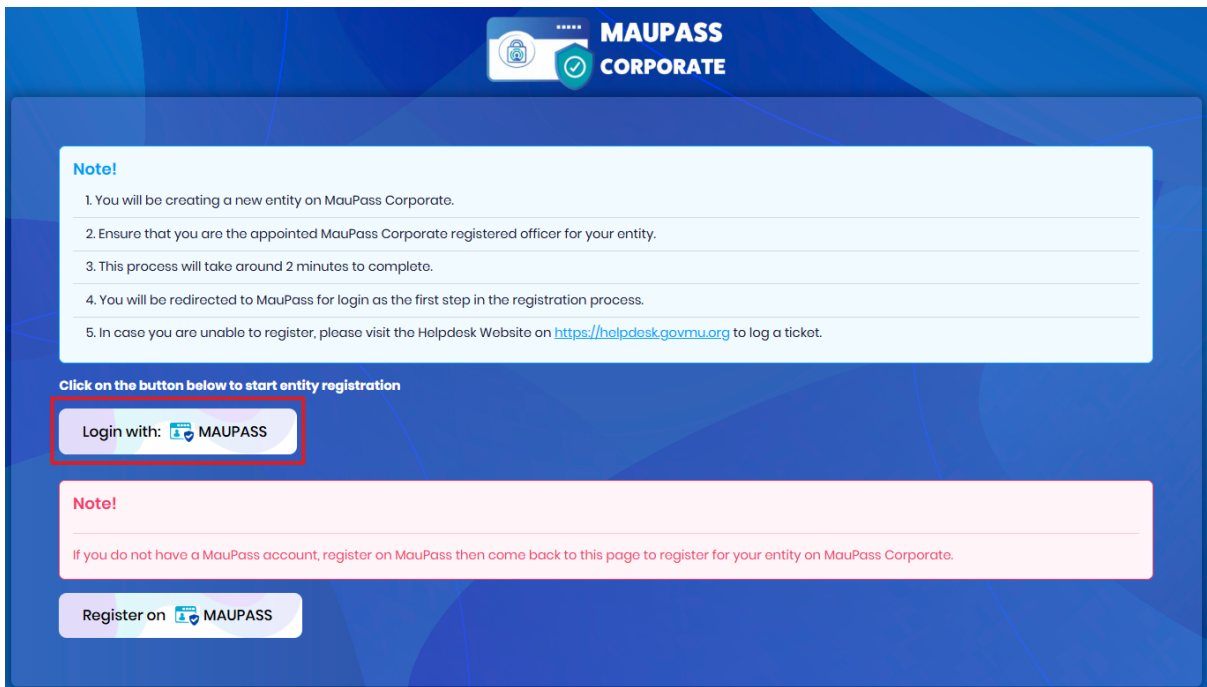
MAUPASS
CORPORATE

Note!

1. You will be creating a new entity on MauPass Corporate.

2. Ensure that you are the appointed MauPass Corporate registered officer for your entity.

3. This process will take around 2 minutes to complete.

4. You will be redirected to MauPass for login as the first step in the registration process.

5. In case you are unable to register, please visit the Helpdesk Website on https://helpdesk.govmu.org to log a ticket.

Click on the button below to start entity registration

Login with: MAUPASS

Note!

If you do not have a MauPass account, register on MauPass then come back to this page to register for your entity on MauPass Corporate.

Register on MAUPASS